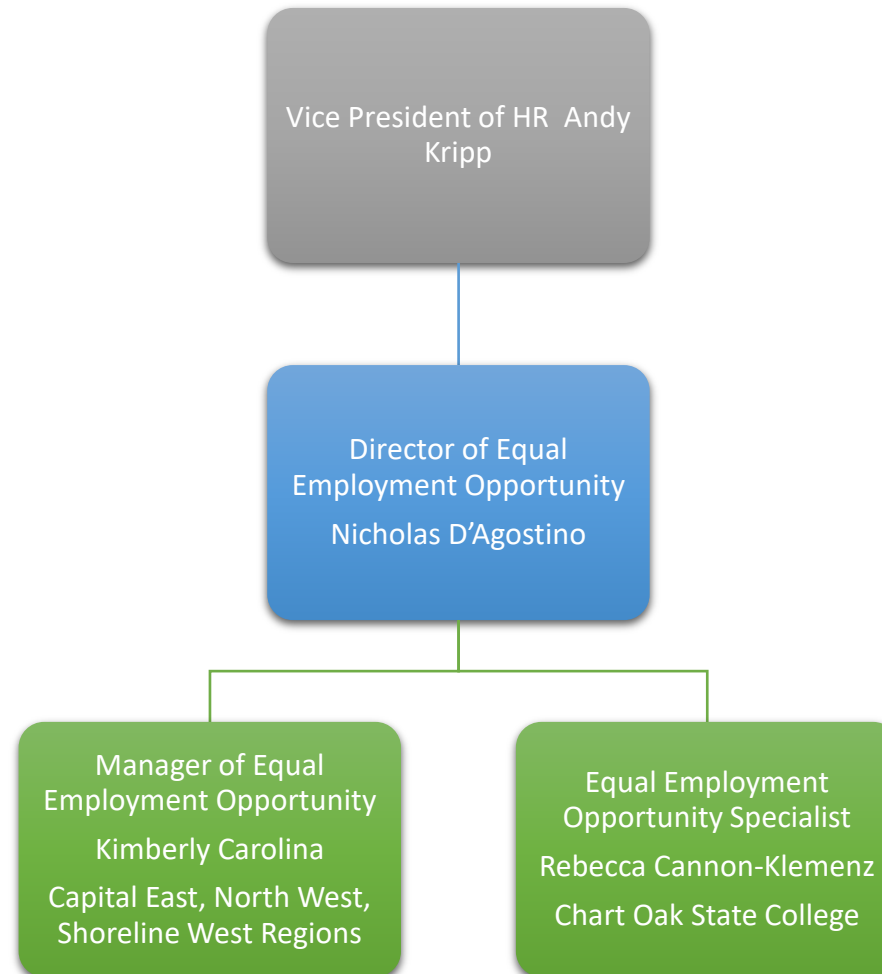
Vice President of HR  Andy Kripp

Director of Equal Employment Opportunity
Nicholas D’Agostino

Manager of Equal Employment Opportunity
Kimberly Carolina
Capital East, North West, Shoreline West Regions

Equal Employment Opportunity Specialist
Rebecca Cannon-Klemenz
Chart Oak State College